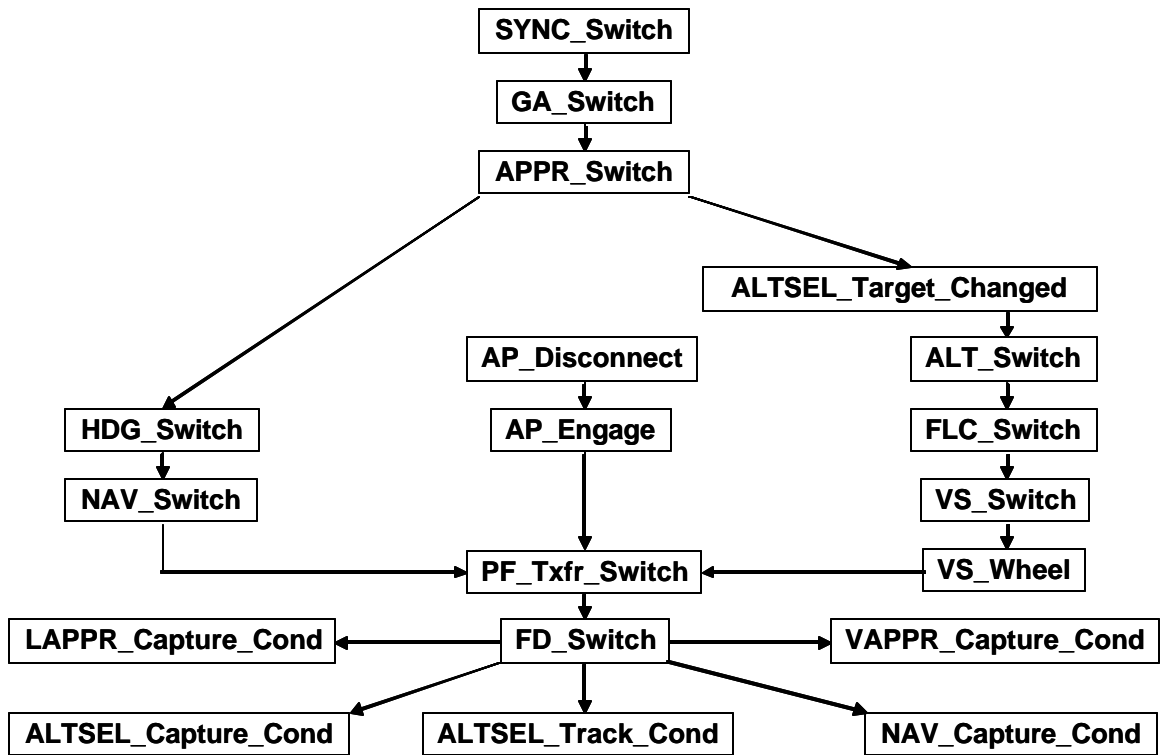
SYNC_Switch
GA_Switch
APPR_Switch
ALTSEL_Target_Changed
AP_Disconnect
ALT_Switch
HDG_Switch
AP_Engage
FLC_Switch
NAV_Switch
VS_Switch
PF_Txfr_Switch
VS_Wheel
LAPPR_Capture_Cond
FD_Switch
VAPPR_Capture_Cond
ALTSEL_Capture_Cond
ALTSEL_Track_Cond
NAV_Capture_Cond